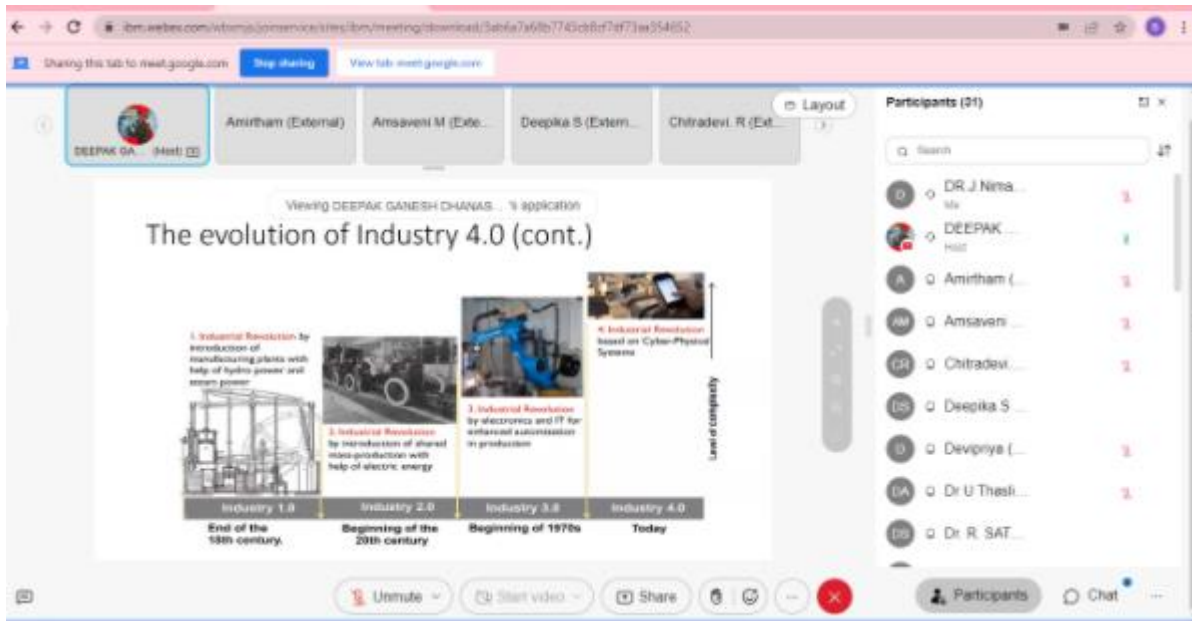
ibm.webex.com/wbxmjs/joinservice/sites/ibm/meeting/download/3ab6a7a68b7745cb8cf7df73aa354652

Sharing this tab to meet.google.com Stop sharing View tab: meet.google.com

DEEPAK GA... (Host)
Amirtham (External)
Amsaveni M (Exte...
Deepika S (Extern...
Chitradevi. R (Ext...
Layout

Viewing DEEPAK GANESH DHANAS... 's application

The evolution of Industry 4.0 (cont.)

1. Industrial Revolution by introduction of manufacturing plants with help of hydro power and steam power

2. Industrial Revolution by introduction of shared mass-production with help of electric energy

3. Industrial Revolution by electronics and IT for enhanced automization in production

4. Industrial Revolution based on Cyber-Physical Systems

Level of complexity

| Industry 1.0 | Industry 2.0 | Industry 3.0 | Industry 4.0 |
|---|---|---|---|
| End of the 18th century | Beginning of the 20th century | Beginning of 1970s | Today |

Participants (31)
Search
DR.J Nirma... Me
DEEPAK ... Host
Amirtham (...
Amsaveni ...
Chitradevi...
Deepika S
Devipriya (...
Dr U Thasli...
Dr. R. SAT...

Unmute
Start video
Share
Participants
Chat